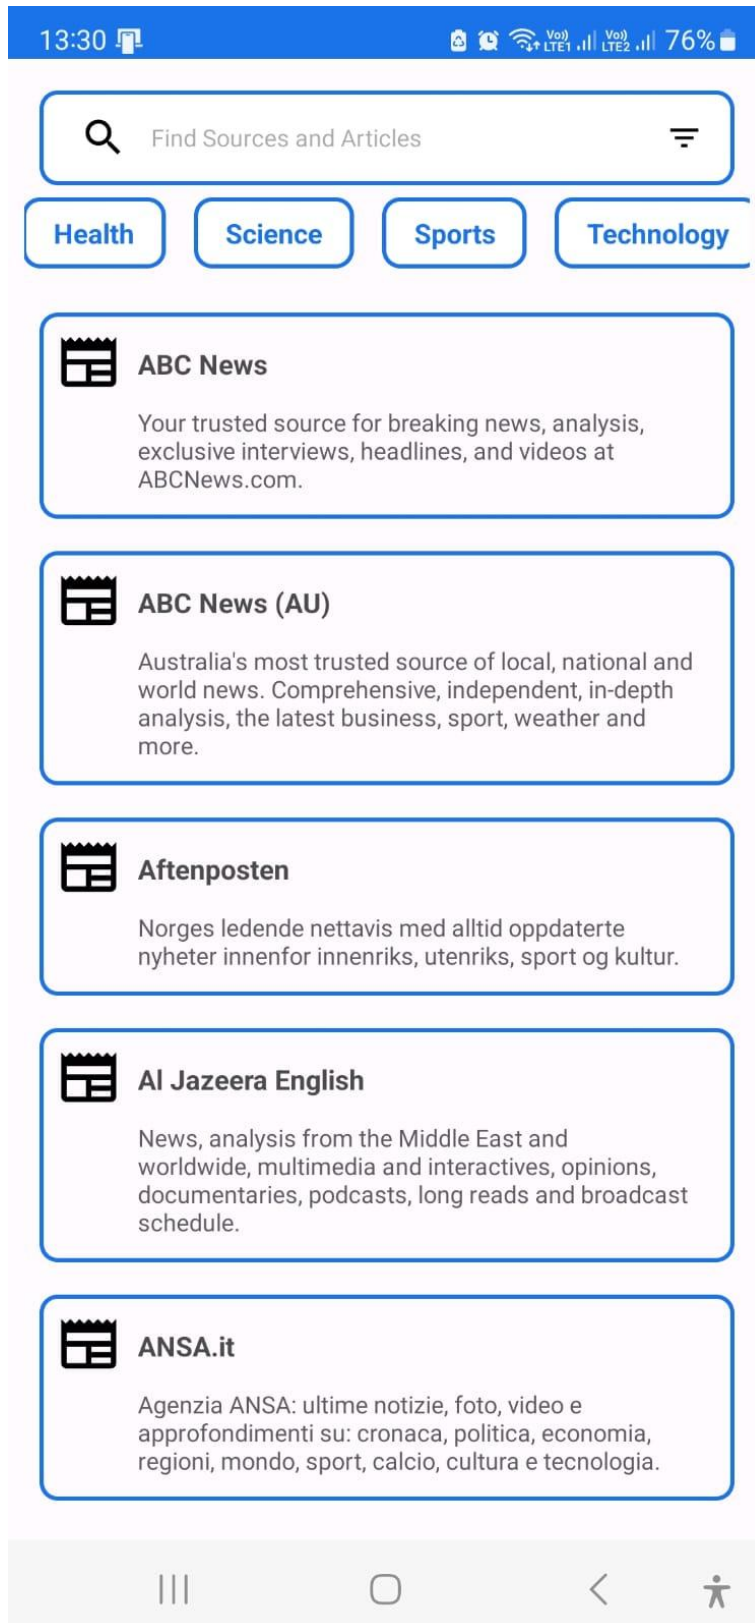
13:30 Vo) LTE1 Vo) LTE2 76%

Find Sources and Articles

Health Science Sports Technology

ABC News

Your trusted source for breaking news, analysis, exclusive interviews, headlines, and videos at ABCNews.com.

ABC News (AU)

Australia's most trusted source of local, national and world news. Comprehensive, independent, in-depth analysis, the latest business, sport, weather and more.

Aftenposten

Norges ledende nettavis med alltid oppdaterte nyheter innenfor innenriks, utenriks, sport og kultur.

Al Jazeera English

News, analysis from the Middle East and worldwide, multimedia and interactives, opinions, documentaries, podcasts, long reads and broadcast schedule.

ANSA.it

Agenzia ANSA: ultime notizie, foto, video e approfondimenti su: cronaca, politica, economia, regioni, mondo, sport, calcio, cultura e tecnologia.